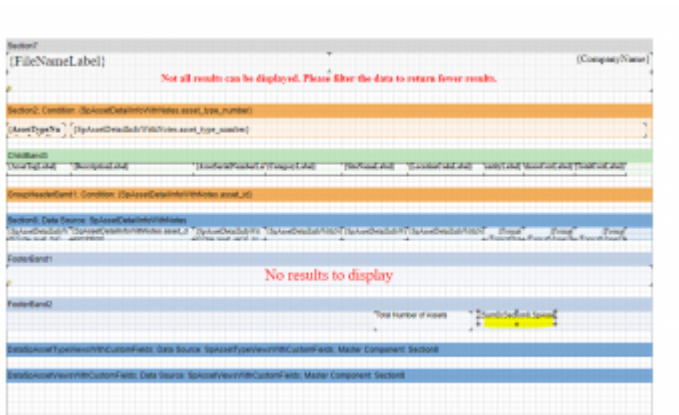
Section7

[FileNameLabel]

[CompanyName]

Not all results can be displayed. Please filter the data to return fewer results.

Section2: Condition: {SpAssetDetailInfoWithNotes.asset_type_number}

[AssetTypeNu] [SpAssetDetailInfoWithNotes.asset_type_number]

ChildBand3

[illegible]

GroupHeaderBand1: Condition: {SpAssetDetailInfoWithNotes.asset_id}

Section6: Data Source: SpAssetDetailInfoWithNotes

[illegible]

FooterBand1

No results to display

FooterBand2

Total Number of Assets

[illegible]

DataSpAssetTypeViewWithCustomFields: Data Source: SpAssetTypeViewWithCustomFields: Master Component: Section6

DataSpAssetViewWithCustomFields: Data Source: SpAssetViewWithCustomFields: Master Component: Section6